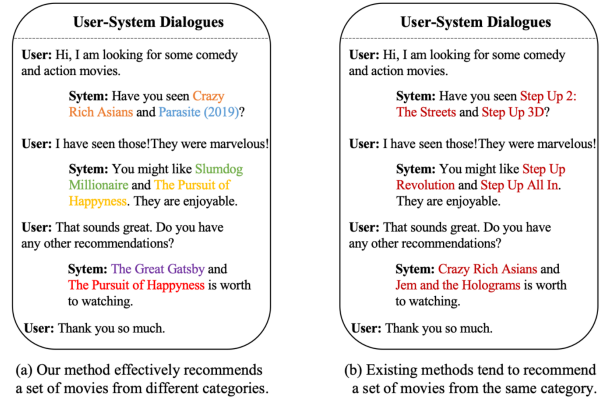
User-System Dialogues

User: Hi, I am looking for some comedy and action movies.

Sytem: Have you seen Crazy Rich Asians and Parasite (2019)?

User: I have seen those!They were marvelous!

Sytem: You might like Slumdog Millionaire and The Pursuit of Happyness. They are enjoyable.

User: That sounds great. Do you have any other recommendations?

Sytem: The Great Gatsby and The Pursuit of Happyness is worth to watching.

User: Thank you so much.

(a) Our method effectively recommends a set of movies from different categories.

User-System Dialogues

User: Hi, I am looking for some comedy and action movies.

Sytem: Have you seen Step Up 2: The Streets and Step Up 3D?

User: I have seen those!They were marvelous!

Sytem: You might like Step Up Revolution and Step Up All In. They are enjoyable.

User: That sounds great. Do you have any other recommendations?

Sytem: Crazy Rich Asians and Jem and the Holograms is worth to watching.

User: Thank you so much.

(b) Existing methods tend to recommend a set of movies from the same category.